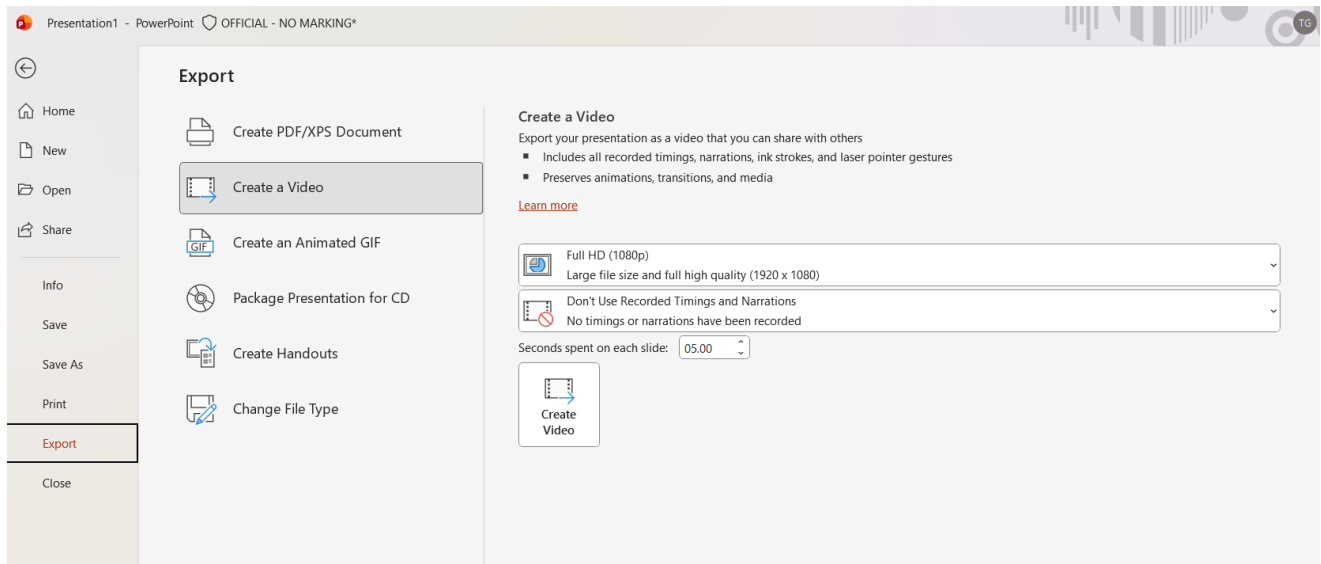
Presentation1 - PowerPoint OFFICIAL - NO MARKING*

TG

Home

New

Open

Share

Info

Save

Save As

Print

Export

Close

Export

Create PDF/XPS Document

Create a Video

GIF

Create an Animated GIF

Package Presentation for CD

Create Handouts

Change File Type

Create a Video

Export your presentation as a video that you can share with others

- Includes all recorded timings, narrations, ink strokes, and laser pointer gestures
- Preserves animations, transitions, and media

Learn more

Full HD (1080p)
Large file size and full high quality (1920 x 1080)

Don't Use Recorded Timings and Narrations
No timings or narrations have been recorded

Seconds spent on each slide: 05.00

Create Video